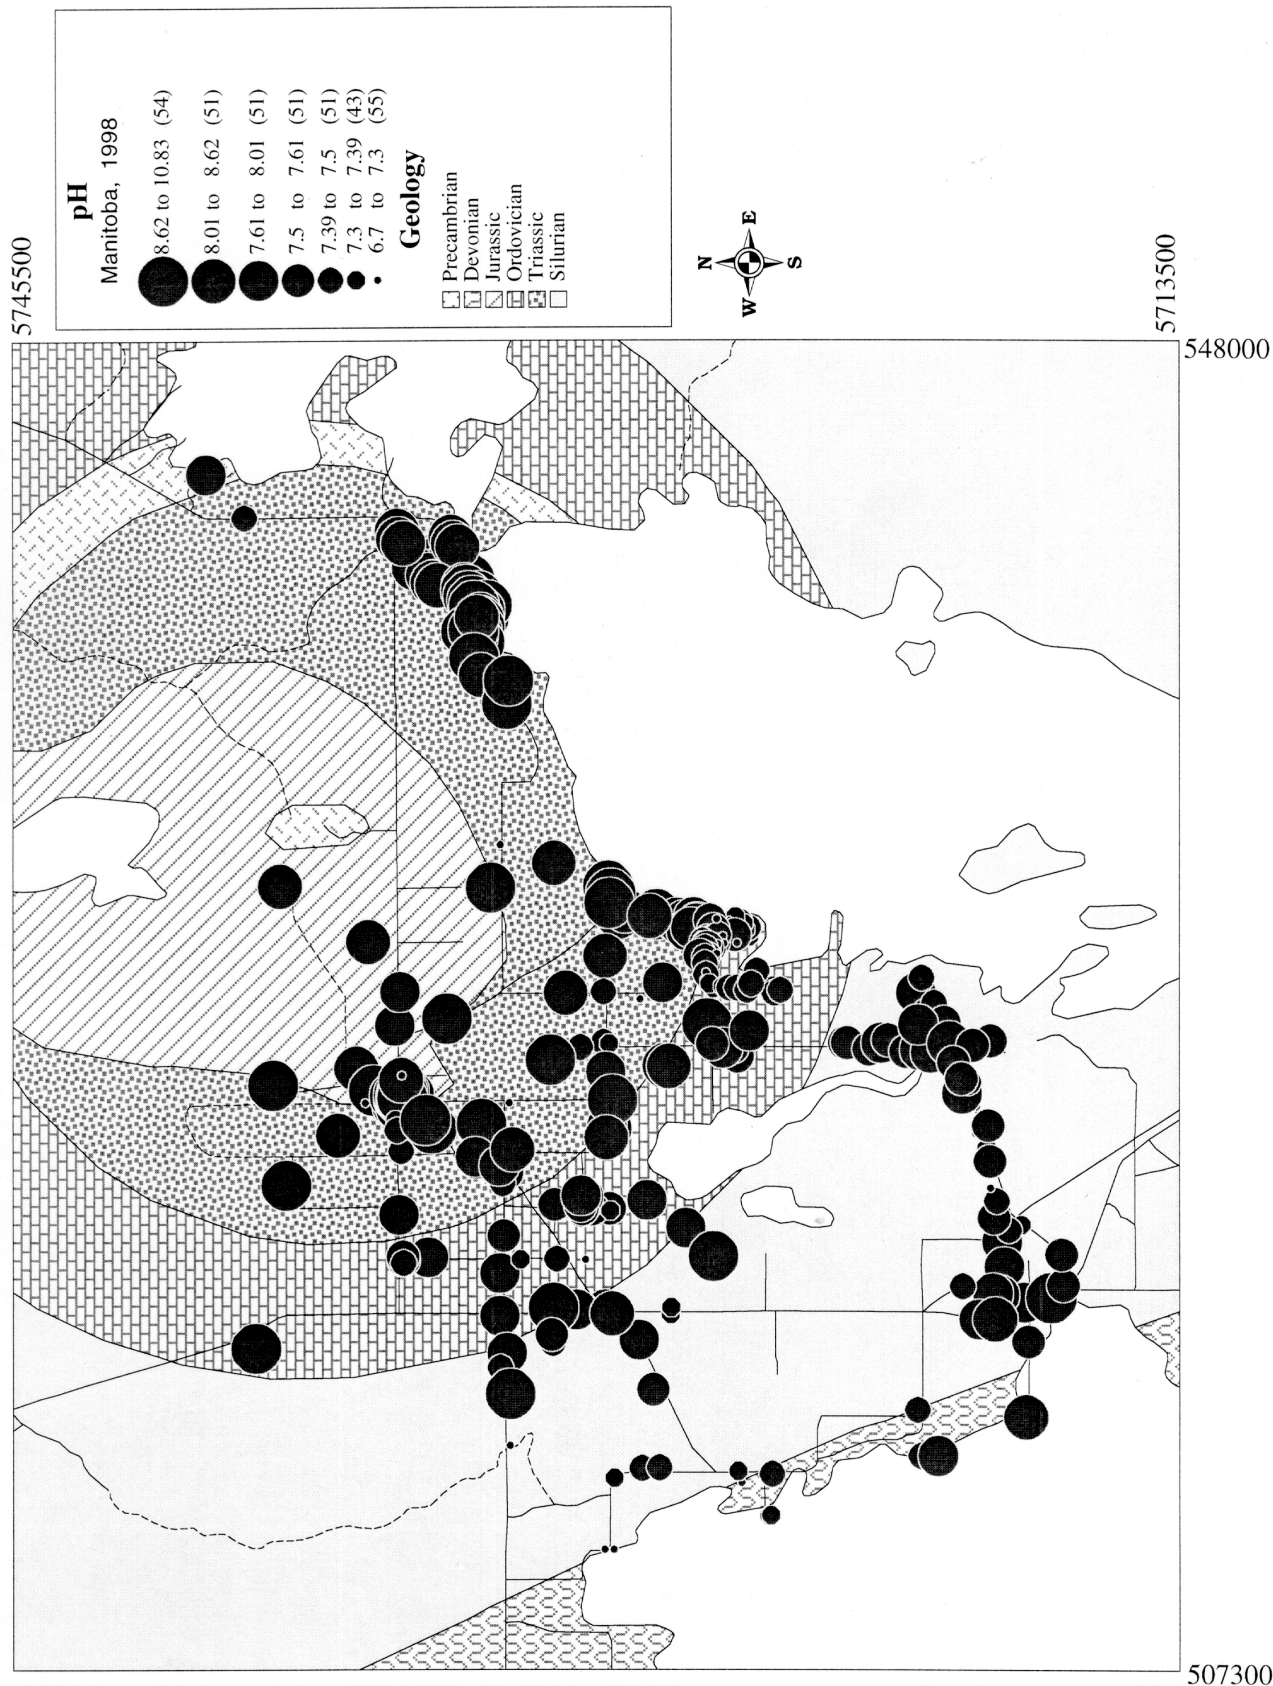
5745500

pH
Manitoba, 1998

8.62 to 10.83 (54)
8.01 to 8.62 (51)
7.61 to 8.01 (51)
7.5 to 7.61 (51)
7.39 to 7.5 (51)
7.3 to 7.39 (43)
6.7 to 7.3 (55)

Geology
Precambrian
Devonian
Jurassic
Ordovician
Triassic
Silurian

N
E
S
W

5713500

548000

507300